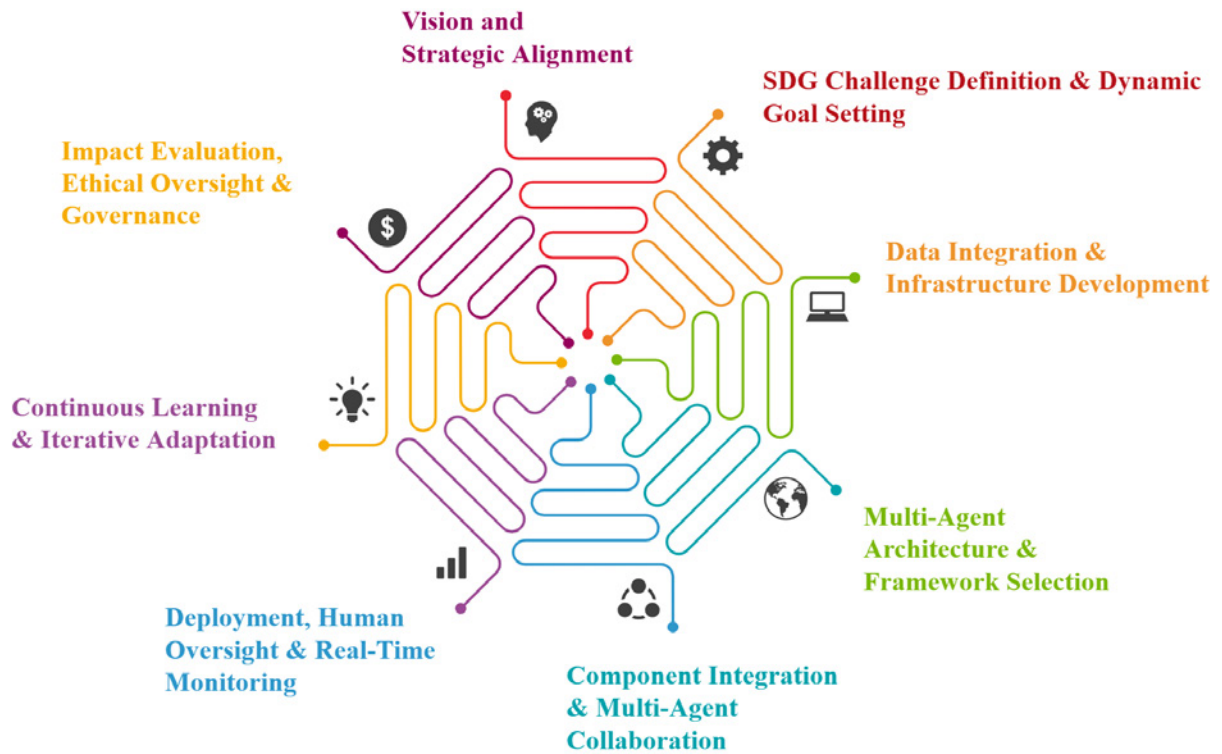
Vision and Strategic Alignment

SDG Challenge Definition & Dynamic Goal Setting

Impact Evaluation, Ethical Oversight & Governance

$

Data Integration & Infrastructure Development

Continuous Learning & Iterative Adaptation

Multi-Agent Architecture & Framework Selection

Deployment, Human Oversight & Real-Time Monitoring

Component Integration & Multi-Agent Collaboration